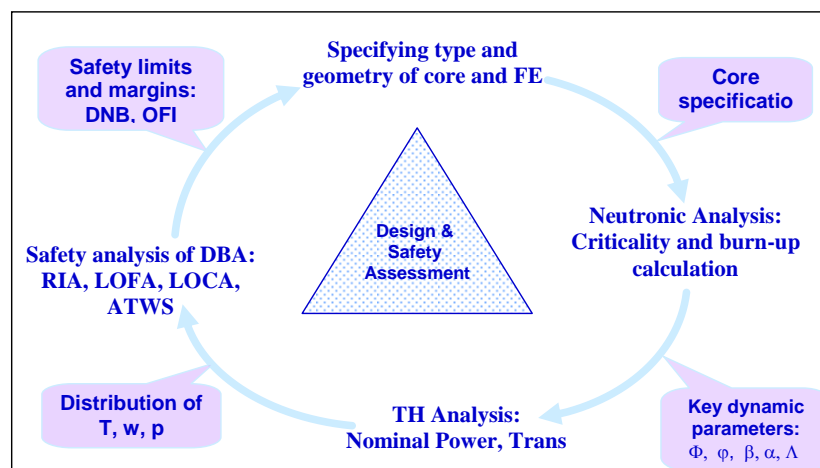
Specifying type and geometry of core and FE

Safety limits and margins: DNB, OFI

Core specificatio

Design & Safety Assessment

Neutronic Analysis: Criticality and burn-up calculation

Safety analysis of DBA: RIA, LOFA, LOCA, ATWS

Distribution of T, w, p

TH Analysis: Nominal Power, Trans

Key dynamic parameters: $\Phi$, $\varphi$, $\beta$, $\alpha$, $\Lambda$